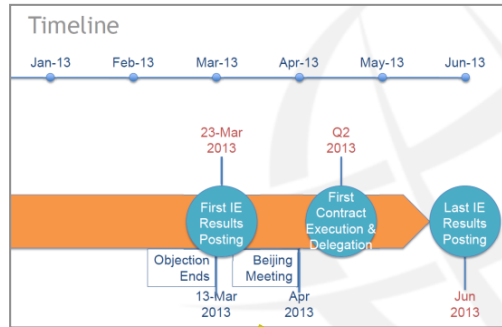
Timeline

Jan-13
Feb-13
Mar-13
Apr-13
May-13
Jun-13

23-Mar
2013

Q2
2013

First IE Results Posting

First Contract Execution & Delegation

Last IE Results Posting

Objection Ends

Beijing Meeting

13-Mar
2013

Apr
2013

Jun
2013